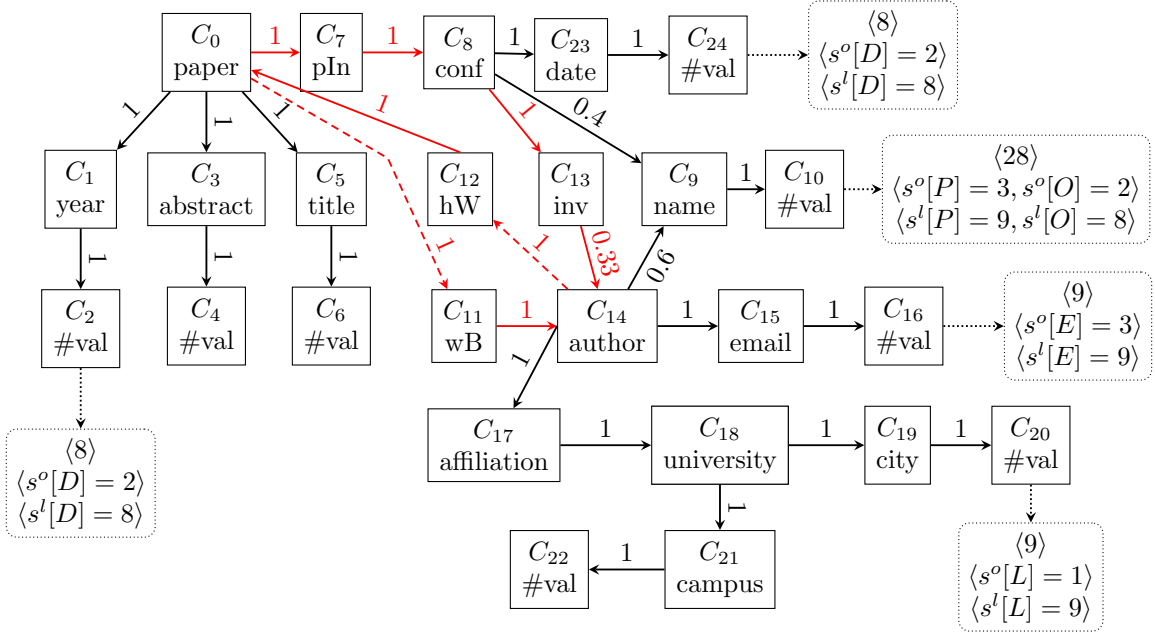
$C_0$ paper

1

$C_7$ pIn

1

$C_8$ conf

1

$C_{23}$ date

1

$C_{24}$ #val

$\langle 8 \rangle$
$\langle s^o[D] = 2 \rangle$
$\langle s^l[D] = 8 \rangle$

1

1

1

1

1

0.4

$C_1$ year

$C_3$ abstract

$C_5$ title

$C_{12}$ hW

$C_{13}$ inv

$C_9$ name

1

$C_{10}$ #val

$\langle 28 \rangle$
$\langle s^o[P] = 3, s^o[O] = 2 \rangle$
$\langle s^l[P] = 9, s^l[O] = 8 \rangle$

1

1

1

1

1

0.33

0.6

$C_2$ #val

$C_4$ #val

$C_6$ #val

$C_{11}$ wB

1

$C_{14}$ author

1

$C_{15}$ email

1

$C_{16}$ #val

$\langle 9 \rangle$
$\langle s^o[E] = 3 \rangle$
$\langle s^l[E] = 9 \rangle$

1

$\langle 8 \rangle$
$\langle s^o[D] = 2 \rangle$
$\langle s^l[D] = 8 \rangle$

$C_{17}$ affiliation

1

$C_{18}$ university

1

$C_{19}$ city

1

$C_{20}$ #val

1

$C_{22}$ #val

1

$C_{21}$ campus

$\langle 9 \rangle$
$\langle s^o[L] = 1 \rangle$
$\langle s^l[L] = 9 \rangle$